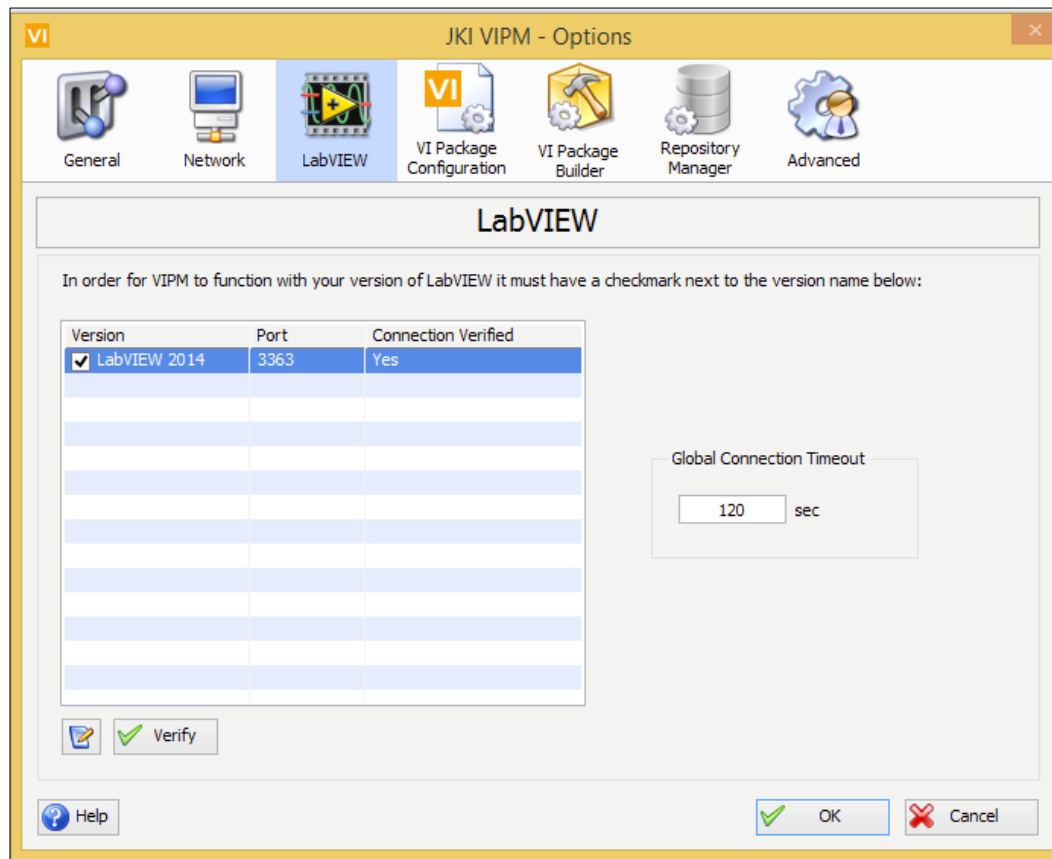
VI JKI VIPM - Options

General
Network
LabVIEW
VI Package Configuration
VI Package Builder
Repository Manager
Advanced

LabVIEW

In order for VIPM to function with your version of LabVIEW it must have a checkmark next to the version name below:

| Version | Port | Connection Verified |
|---|---|---|
| ✔ LabVIEW 2014 | 3363 | Yes |

Global Connection Timeout

120 sec

Verify

Help

OK

Cancel